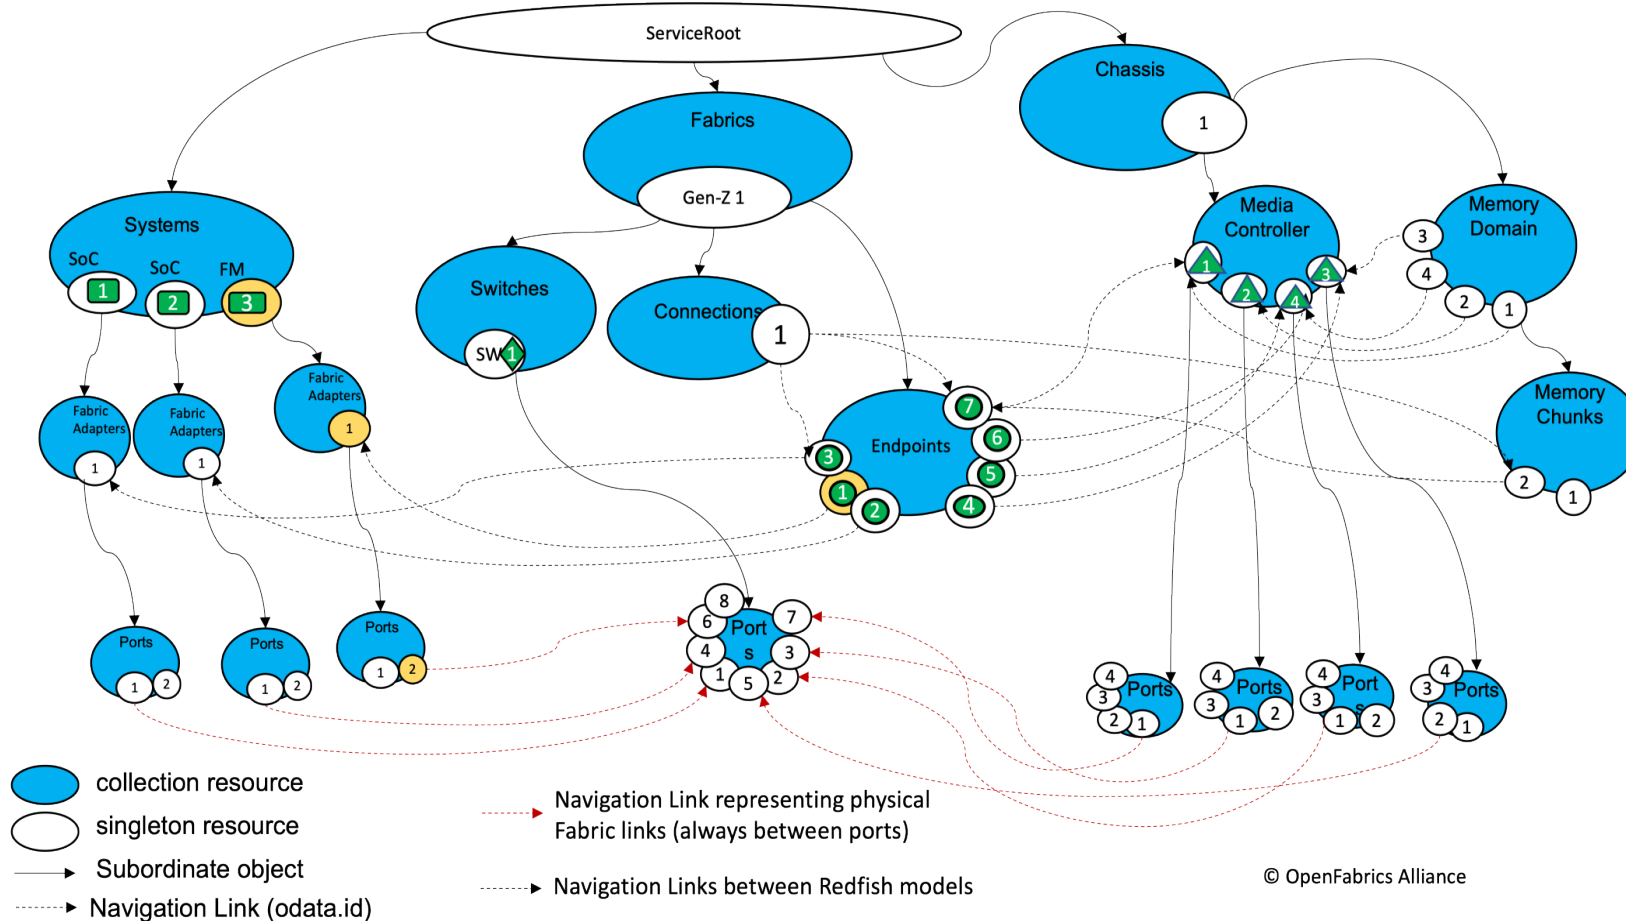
ServiceRoot

Chassis

1

Fabrics

Gen-Z 1

Systems

SoC

SoC

FM

1

2

3

Switches

SW

1

Connections

1

Media Controller

Memory Domain

3

4

2

1

1

2

3

4

Memory Chunks

2

1

Fabric Adapters

1

Fabric Adapters

1

Fabric Adapters

1

Endpoints

7

6

5

4

3

1

2

Ports

1

2

Ports

1

2

Ports

1

2

Port s

8

6

7

4

3

1

5

2

Ports

4

3

2

1

Ports

4

3

1

2

Port s

4

3

1

2

Ports

4

3

2

1

collection resource

singleton resource

Subordinate object

Navigation Link (odata.id)

Navigation Link representing physical Fabric links (always between ports)

Navigation Links between Redfish models

© OpenFabrics Alliance